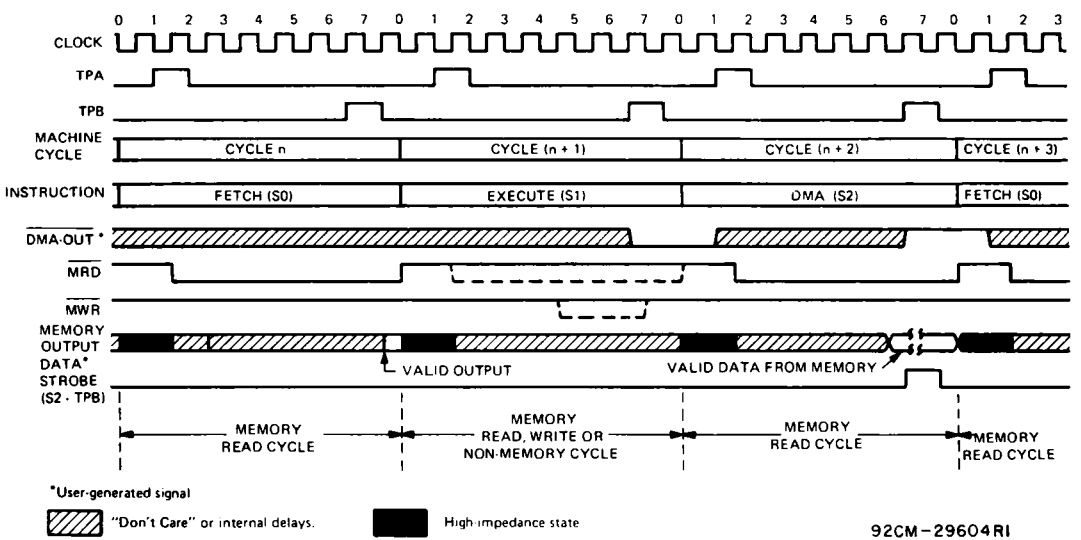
0 1 2 3 4 5 6 7 0 1 2 3 4 5 6 7 0 1 2 3 4 5 6 7 0 1 2 3

CLOCK

TPA

TPB

MACHINE CYCLE

CYCLE n

CYCLE (n + 1)

CYCLE (n + 2)

CYCLE (n + 3)

INSTRUCTION

FETCH (S0)

EXECUTE (S1)

DMA (S2)

FETCH (S0)

$\overline{\text{DMA-OUT}}$*

$\overline{\text{MRD}}$

$\overline{\text{MWR}}$

MEMORY OUTPUT

VALID OUTPUT

VALID DATA FROM MEMORY

DATA* STROBE (S2 · TPB)

MEMORY READ CYCLE

MEMORY READ, WRITE OR NON-MEMORY CYCLE

MEMORY READ CYCLE

MEMORY READ CYCLE

*User-generated signal

"Don't Care" or internal delays.

High-impedance state

92CM-29604RI